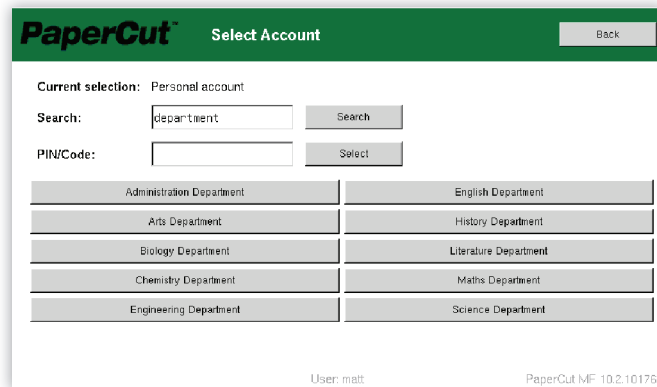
PaperCut™ Select Account

Back

Current selection: Personal account

Search: department

Search

PIN/Code:

Select

Administration Department

English Department

Arts Department

History Department

Biology Department

Literature Department

Chemistry Department

Maths Department

Engineering Department

Science Department

User: matt

PaperCut MF 10.2.10176